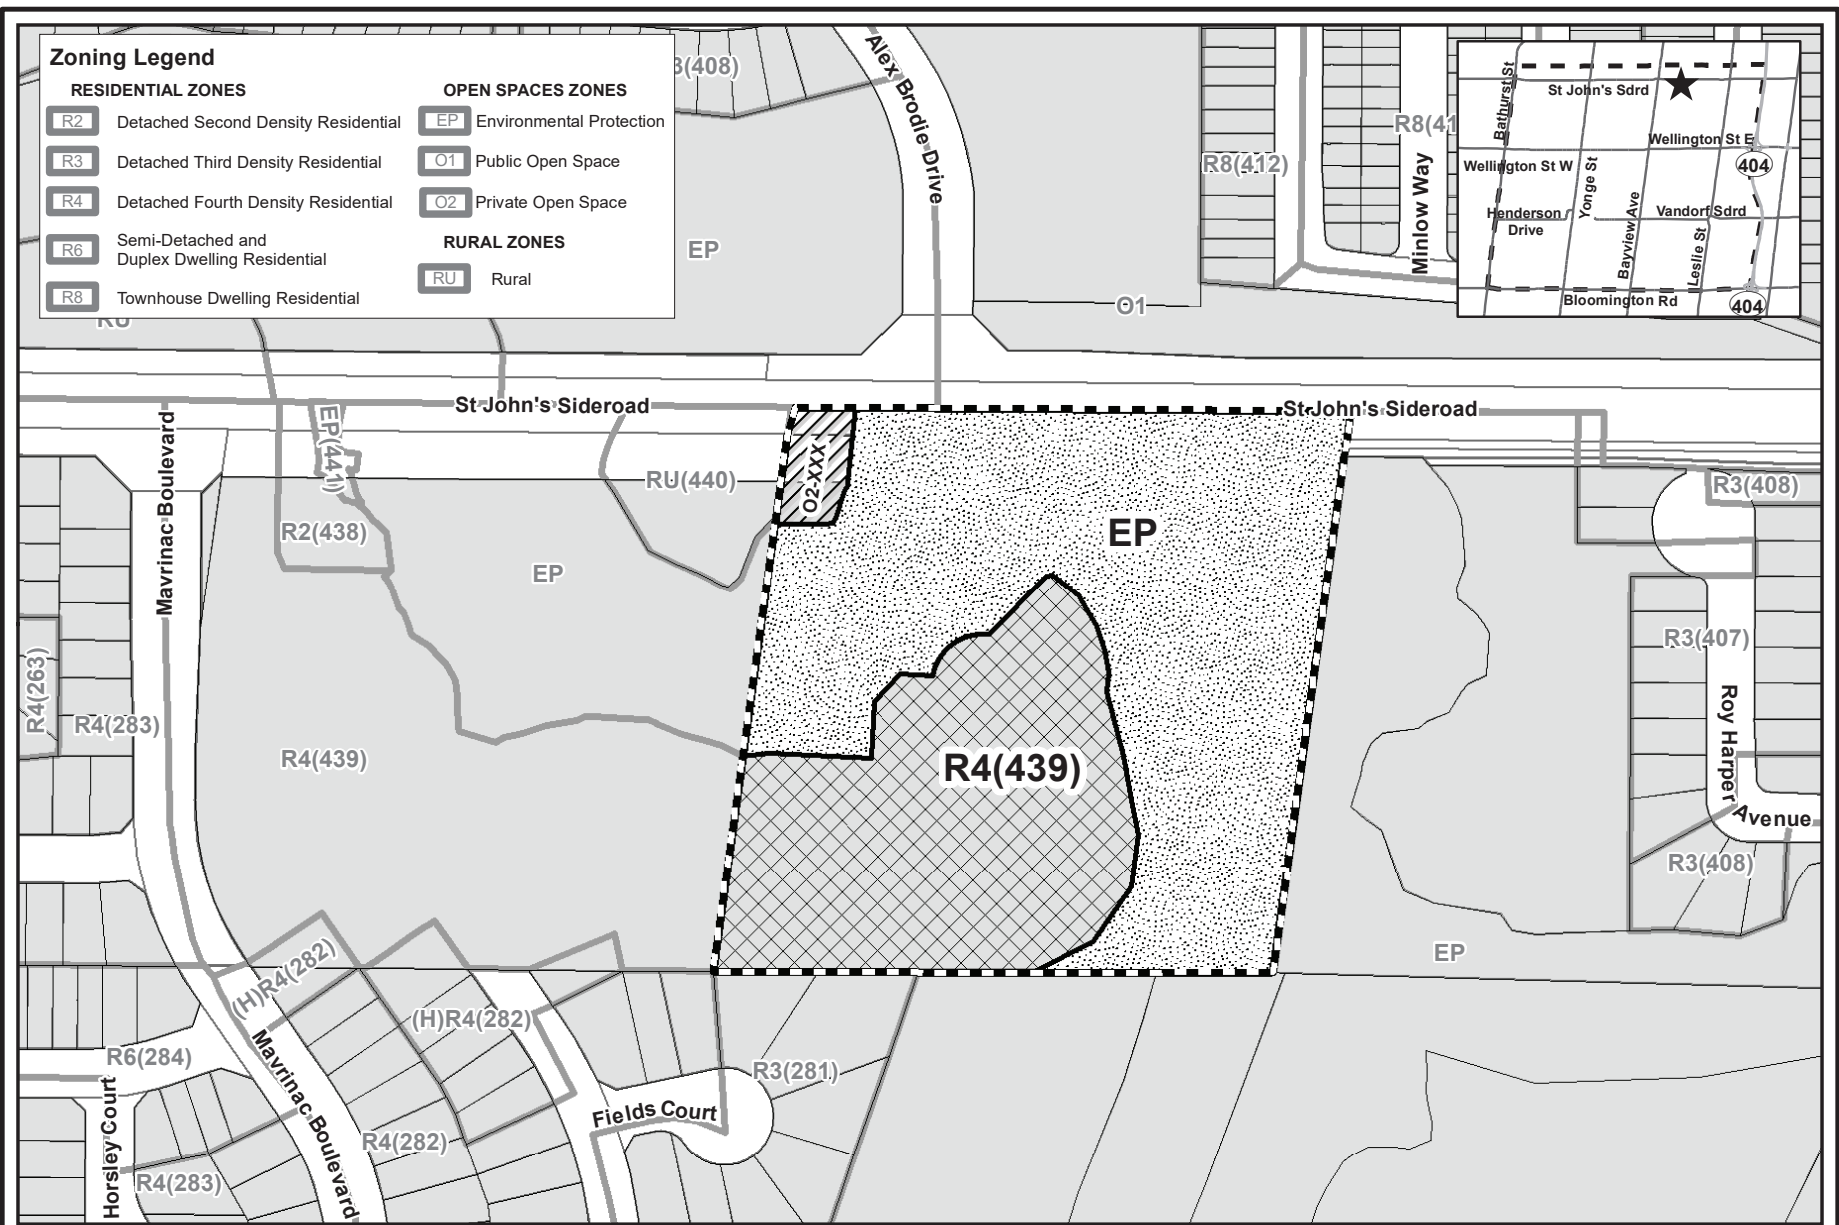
Zoning Legend
RESIDENTIAL ZONES
R2 Detached Second Density Residential
R3 Detached Third Density Residential
R4 Detached Fourth Density Residential
R6 Semi-Detached and Duplex Dwelling Residential
R8 Townhouse Dwelling Residential

OPEN SPACES ZONES
EP Environmental Protection
O1 Public Open Space
O2 Private Open Space
RURAL ZONES
RU Rural

St John's Sdrd
Bathurst St
Wellington St E
Wellington St W
Yonge St
404
Henderson Drive
Bayview Ave
Vandorf Sdrd
Leslie St
Bloomington Rd
404

3(408)
Alex Brodie Drive
R8(41
R8(412)
Minlow Way
EP
O1
RU
St John's Sideroad
St John's Sideroad
EP(441)
RU(440)
O2-XXX
EP
R3(408)
Mavrinac Boulevard
R2(438)
EP
R3(407)
R4(263)
R4(283)
R4(439)
R4(439)
Roy Harper Avenue
R3(408)
EP
(H)R4(282)
(H)R4(282)
R6(284)
R3(281)
Fields Court
Horsley Court
Mavrinac Boulevard
R4(282)
R4(283)